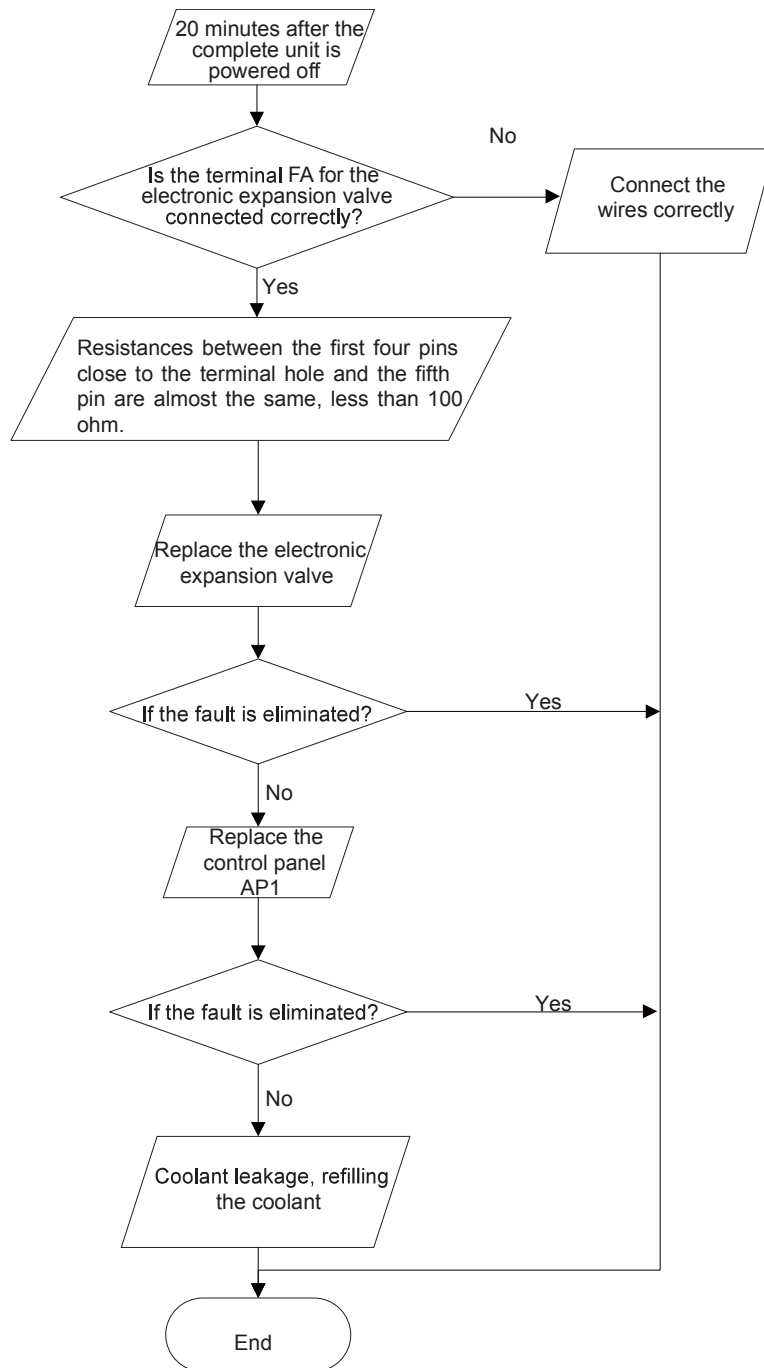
20 minutes after the complete unit is powered off

Is the terminal FA for the electronic expansion valve connected correctly?

No

Connect the wires correctly

Yes

Resistances between the first four pins close to the terminal hole and the fifth pin are almost the same, less than 100 ohm.

Replace the electronic expansion valve

If the fault is eliminated?

Yes

No

Replace the control panel AP1

If the fault is eliminated?

Yes

No

Coolant leakage, refilling the coolant

End